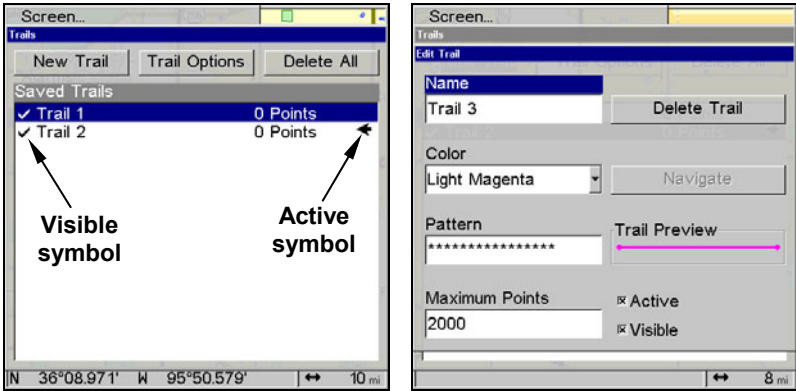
Screen...
Trails
New Trail
Trail Options
Delete All
Saved Trails
✓ Trail 1 0 Points
✓ Trail 2 0 Points
Visible symbol
Active symbol
N 36°08.971' W 95°50.579' ↔ 10 mi

Screen...
Trails
Edit Trail
Name
Trail 3
Delete Trail
Color
Light Magenta
Navigate
Pattern
****************
Trail Preview
Maximum Points
2000
☒ Active
☒ Visible
↔ 8 mi